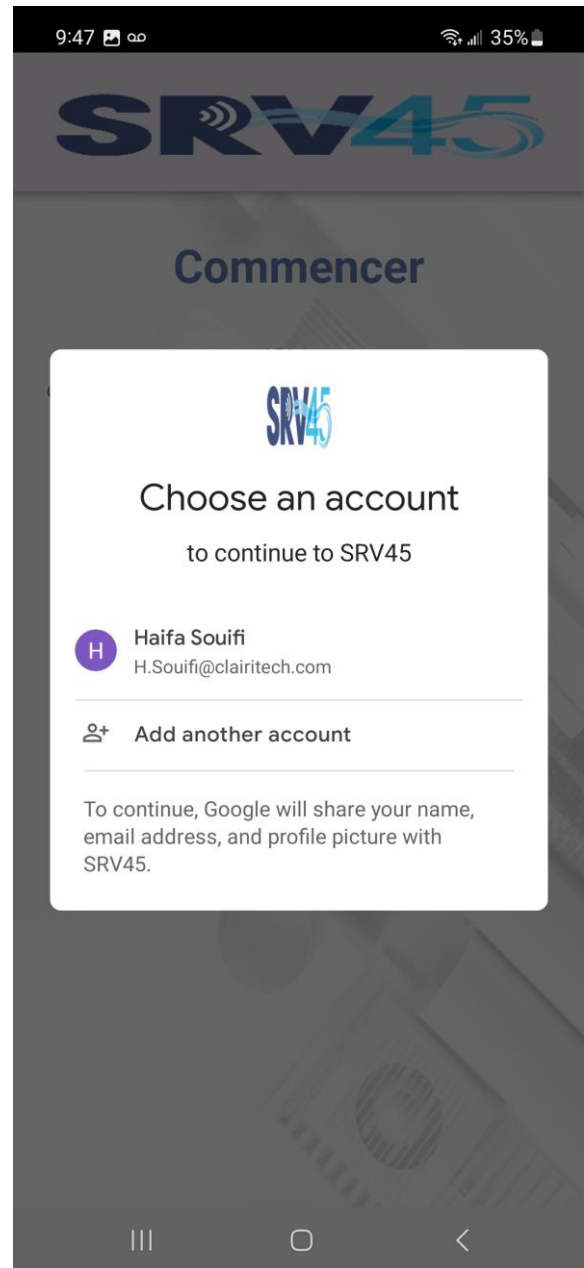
9:47 35%

SRV45

Commencer

SRV45

Choose an account

to continue to SRV45

H
Haifa Souifi
H.Souifi@clairitech.com

Add another account

To continue, Google will share your name, email address, and profile picture with SRV45.